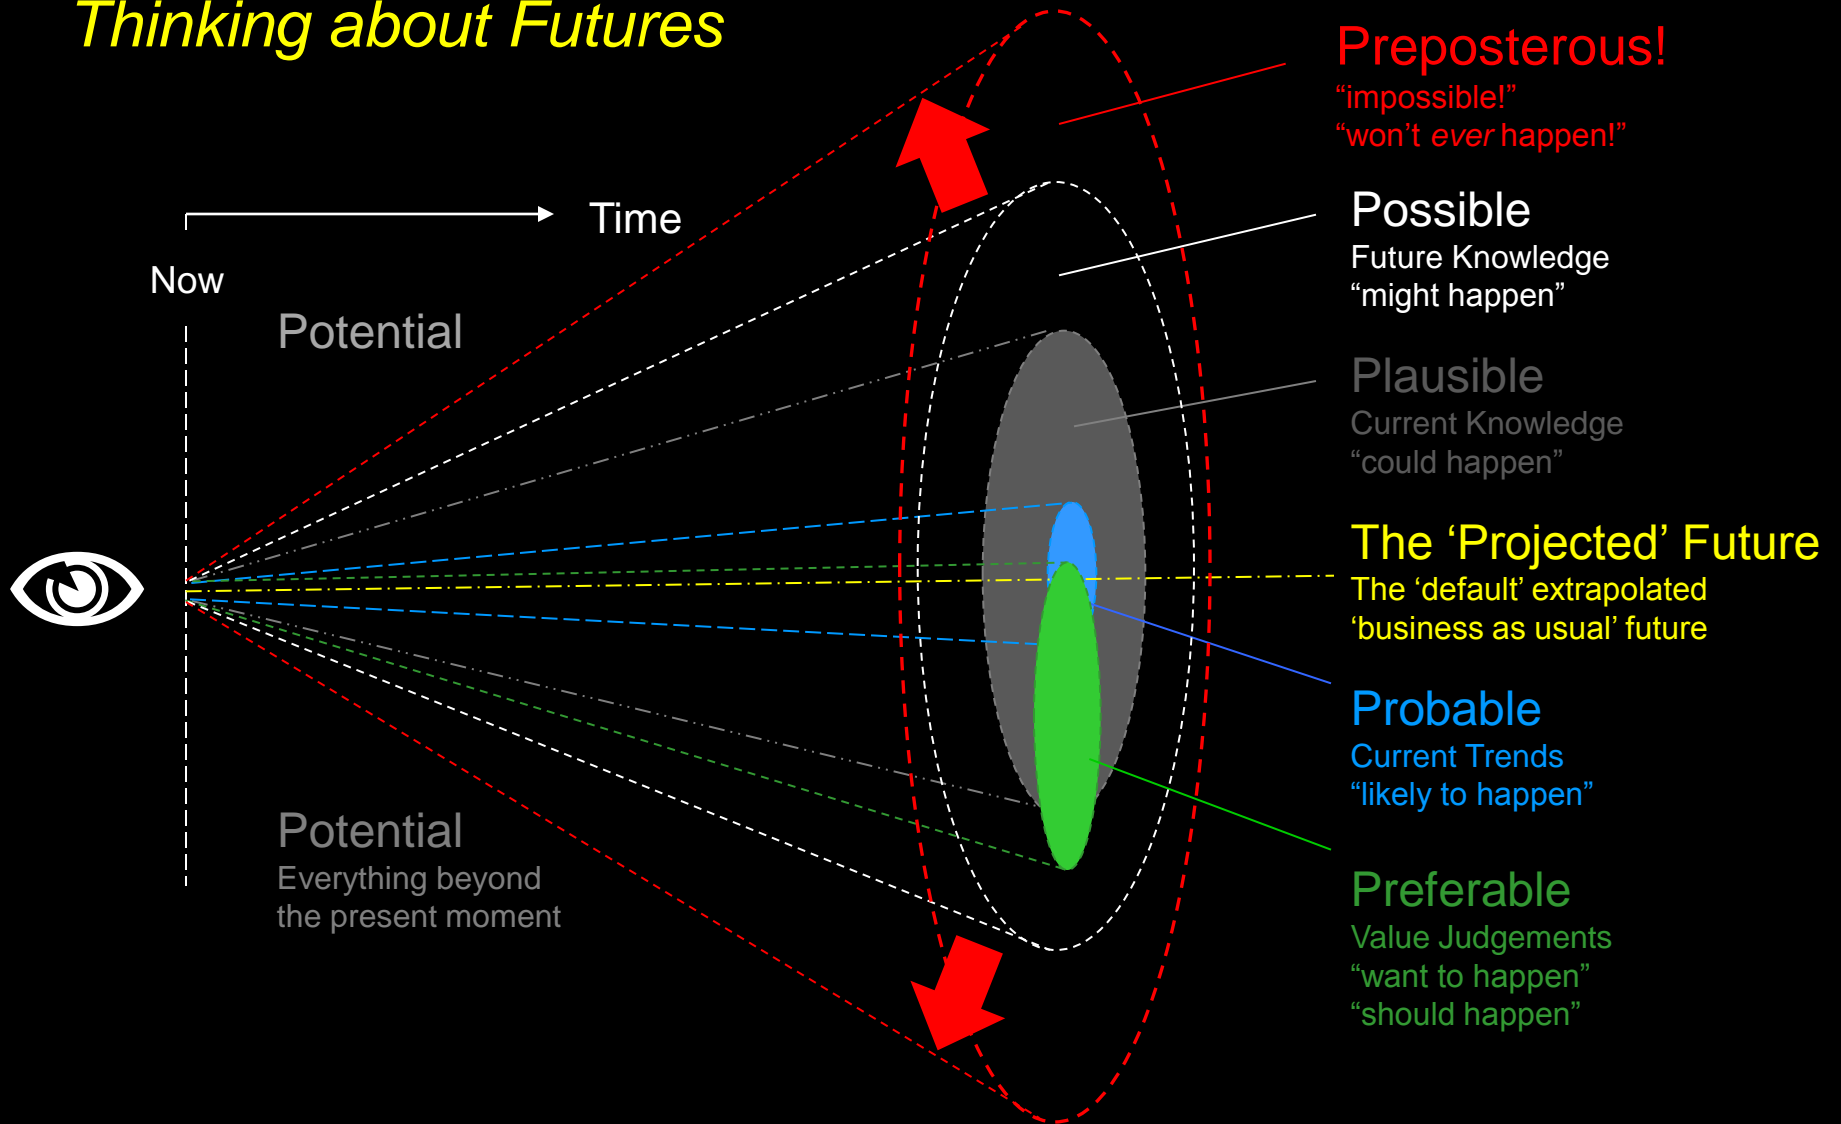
Thinking about Futures

Time

Now

Potential

Potential
Everything beyond the present moment

Preposterous!
"impossible!"
"won't ever happen!"

Possible
Future Knowledge
"might happen"

Plausible
Current Knowledge
"could happen"

The 'Projected' Future
The 'default' extrapolated 'business as usual' future

Probable
Current Trends
"likely to happen"

Preferable
Value Judgements
"want to happen"
"should happen"